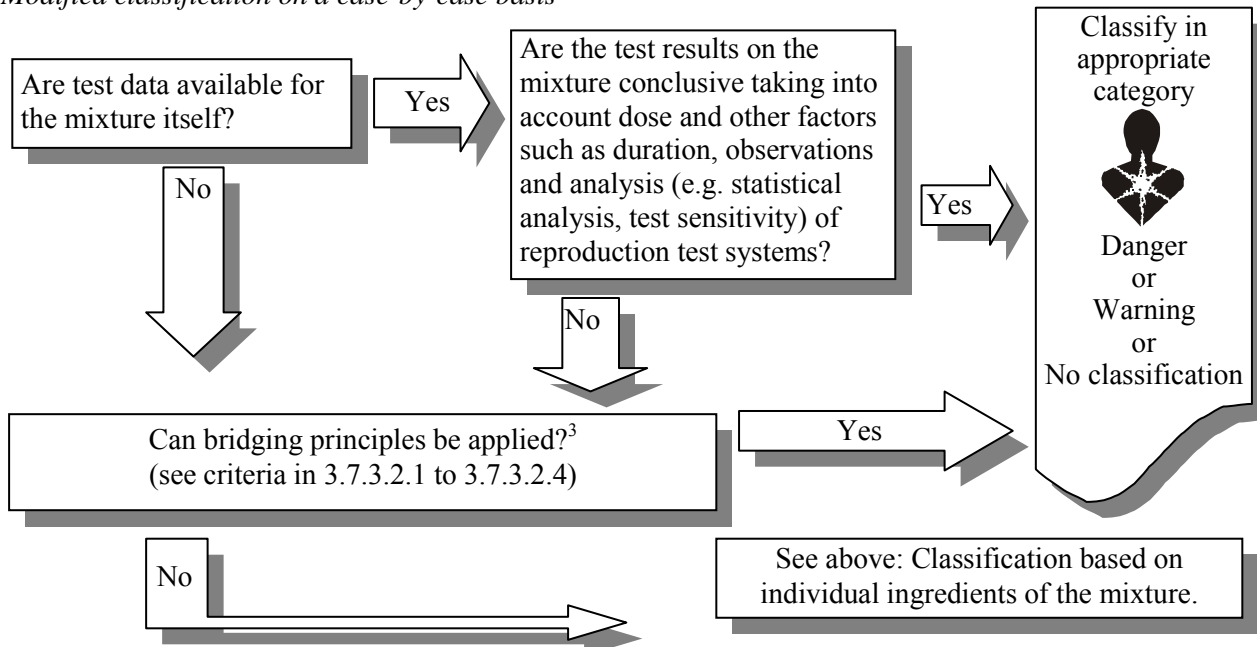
Modified classification on a case-by-case basis

Are test data available for the mixture itself?

Yes

Are the test results on the mixture conclusive taking into account dose and other factors such as duration, observations and analysis (e.g. statistical analysis, test sensitivity) of reproduction test systems?

Yes

Classify in appropriate category

Danger
or
Warning
or
No classification

No

No

Can bridging principles be applied?$^3$
(see criteria in 3.7.3.2.1 to 3.7.3.2.4)

Yes

No

See above: Classification based on individual ingredients of the mixture.